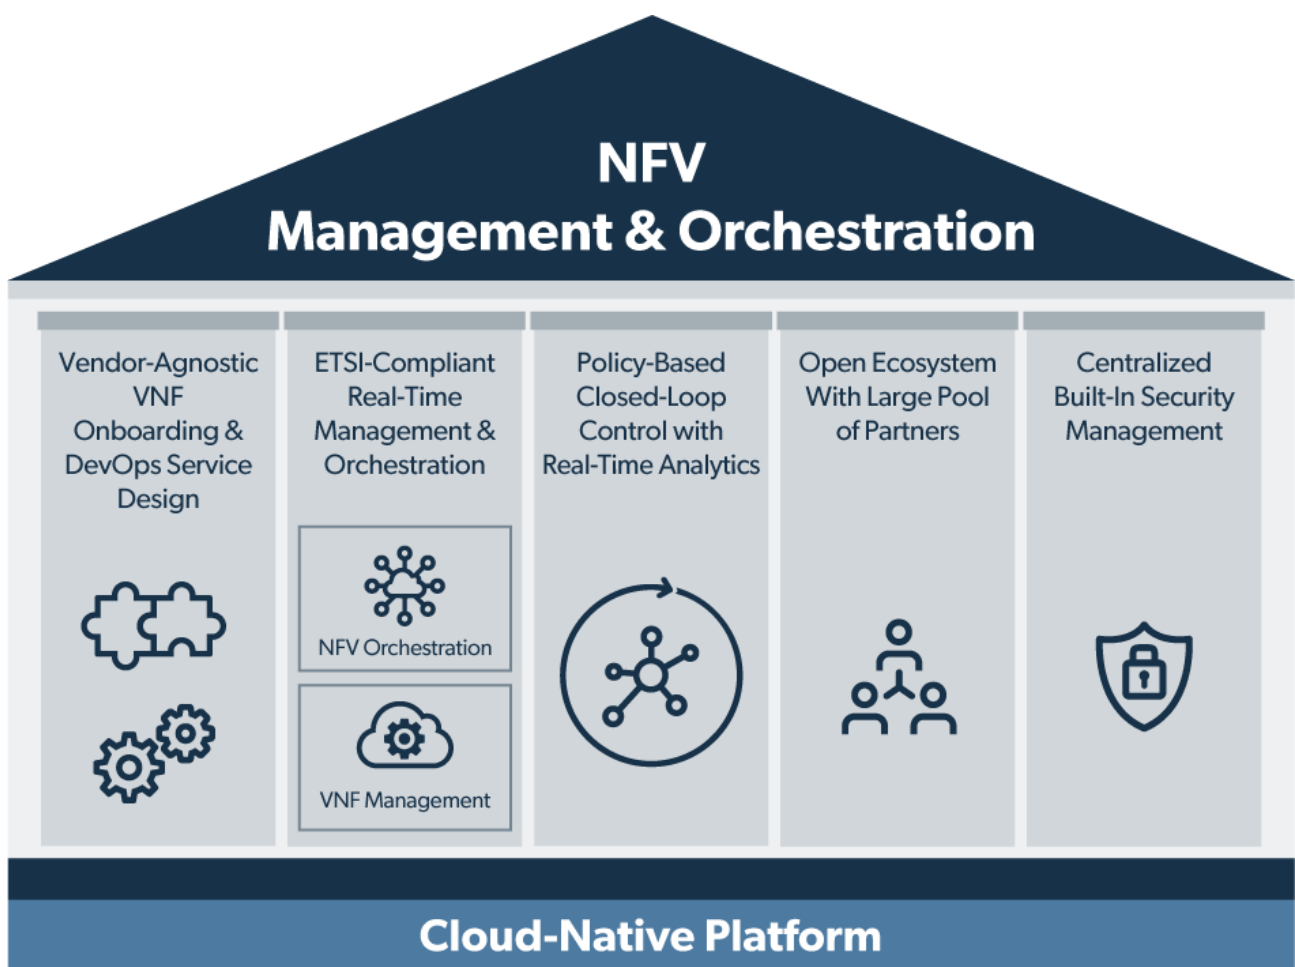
NFV
Management & Orchestration

Vendor-Agnostic VNF Onboarding & DevOps Service Design

ETSI-Compliant Real-Time Management & Orchestration

NFV Orchestration

VNF Management

Policy-Based Closed-Loop Control with Real-Time Analytics

Open Ecosystem With Large Pool of Partners

Centralized Built-In Security Management

Cloud-Native Platform